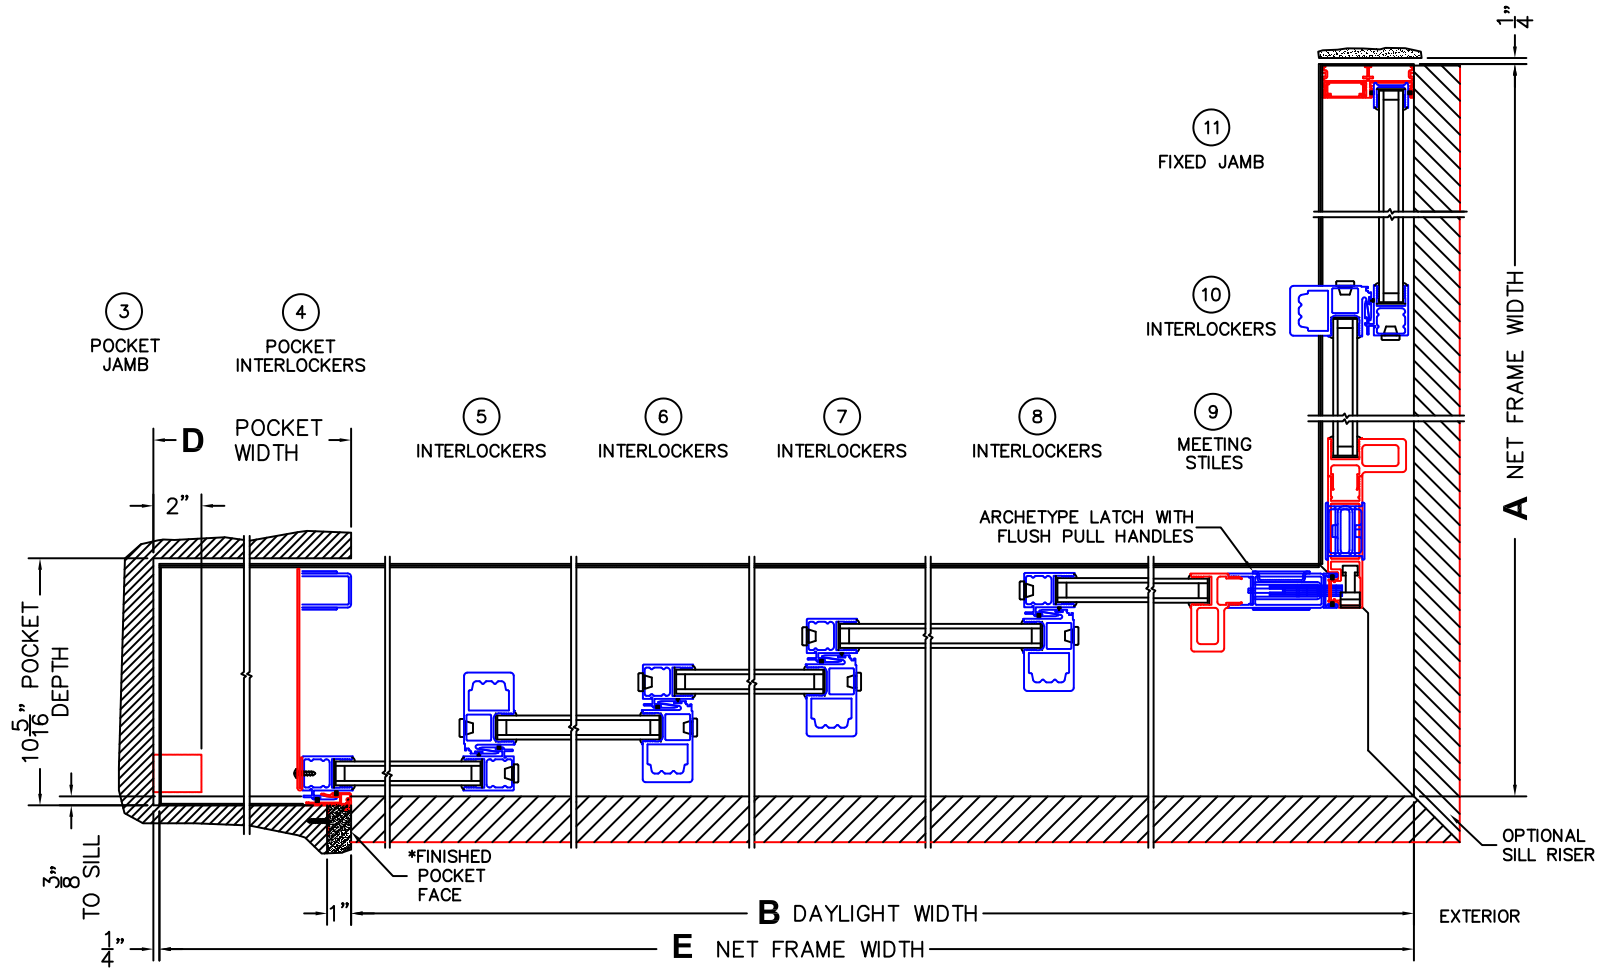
$\frac{1}{4}$"

11
FIXED JAMB

10
INTERLOCKERS

3
POCKET
JAMB

4
POCKET
INTERLOCKERS

D POCKET WIDTH

5
INTERLOCKERS

6
INTERLOCKERS

7
INTERLOCKERS

8
INTERLOCKERS

9
MEETING
STILES

A NET FRAME WIDTH

2"

ARCHETYPE LATCH WITH
FLUSH PULL HANDLES

$10\frac{5}{16}$" POCKET DEPTH

$\frac{3}{8}$" TO SILL

*FINISHED
POCKET
FACE

OPTIONAL
SILL RISER

1"

B DAYLIGHT WIDTH

EXTERIOR

$\frac{1}{4}$"

E NET FRAME WIDTH